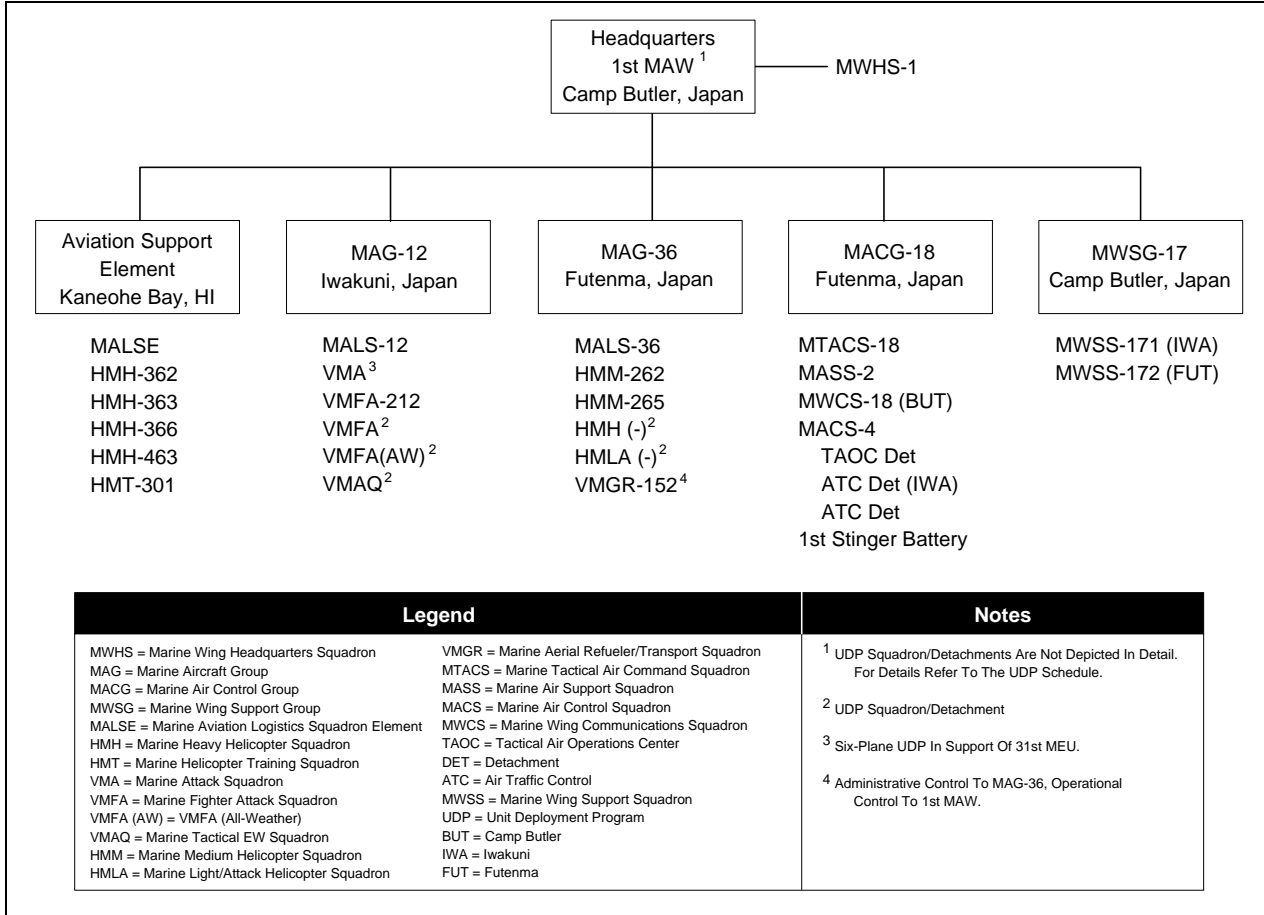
Headquarters
1st MAW $^{1}$
Camp Butler, Japan

MWHS-1

Aviation Support Element
Kaneohe Bay, HI

MALSE
HMH-362
HMH-363
HMH-366
HMH-463
HMT-301

MAG-12
Iwakuni, Japan

MALS-12
VMA $^{3}$
VMFA-212
VMFA $^{2}$
VMFA(AW) $^{2}$
VMAQ $^{2}$

MAG-36
Futenma, Japan

MALS-36
HMM-262
HMM-265
HMH (-) $^{2}$
HMLA (-) $^{2}$
VMGR-152 $^{4}$

MACG-18
Futenma, Japan

MTACS-18
MASS-2
MWCS-18 (BUT)
MACS-4
TAOC Det
ATC Det (IWA)
ATC Det
1st Stinger Battery

MWSG-17
Camp Butler, Japan

MWSS-171 (IWA)
MWSS-172 (FUT)

Legend

MWHS = Marine Wing Headquarters Squadron
MAG = Marine Aircraft Group
MACG = Marine Air Control Group
MWSG = Marine Wing Support Group
MALSE = Marine Aviation Logistics Squadron Element
HMH = Marine Heavy Helicopter Squadron
HMT = Marine Helicopter Training Squadron
VMA = Marine Attack Squadron
VMFA = Marine Fighter Attack Squadron
VMFA (AW) = VMFA (All-Weather)
VMAQ = Marine Tactical EW Squadron
HMM = Marine Medium Helicopter Squadron
HMLA = Marine Light/Attack Helicopter Squadron

VMGR = Marine Aerial Refueler/Transport Squadron
MTACS = Marine Tactical Air Command Squadron
MASS = Marine Air Support Squadron
MACS = Marine Air Control Squadron
MWCS = Marine Wing Communications Squadron
TAOC = Tactical Air Operations Center
DET = Detachment
ATC = Air Traffic Control
MWSS = Marine Wing Support Squadron
UDP = Unit Deployment Program
BUT = Camp Butler
IWA = Iwakuni
FUT = Futenma

Notes

$^{1}$ UDP Squadron/Detachments Are Not Depicted In Detail. For Details Refer To The UDP Schedule.

$^{2}$ UDP Squadron/Detachment

$^{3}$ Six-Plane UDP In Support Of 31st MEU.

$^{4}$ Administrative Control To MAG-36, Operational Control To 1st MAW.